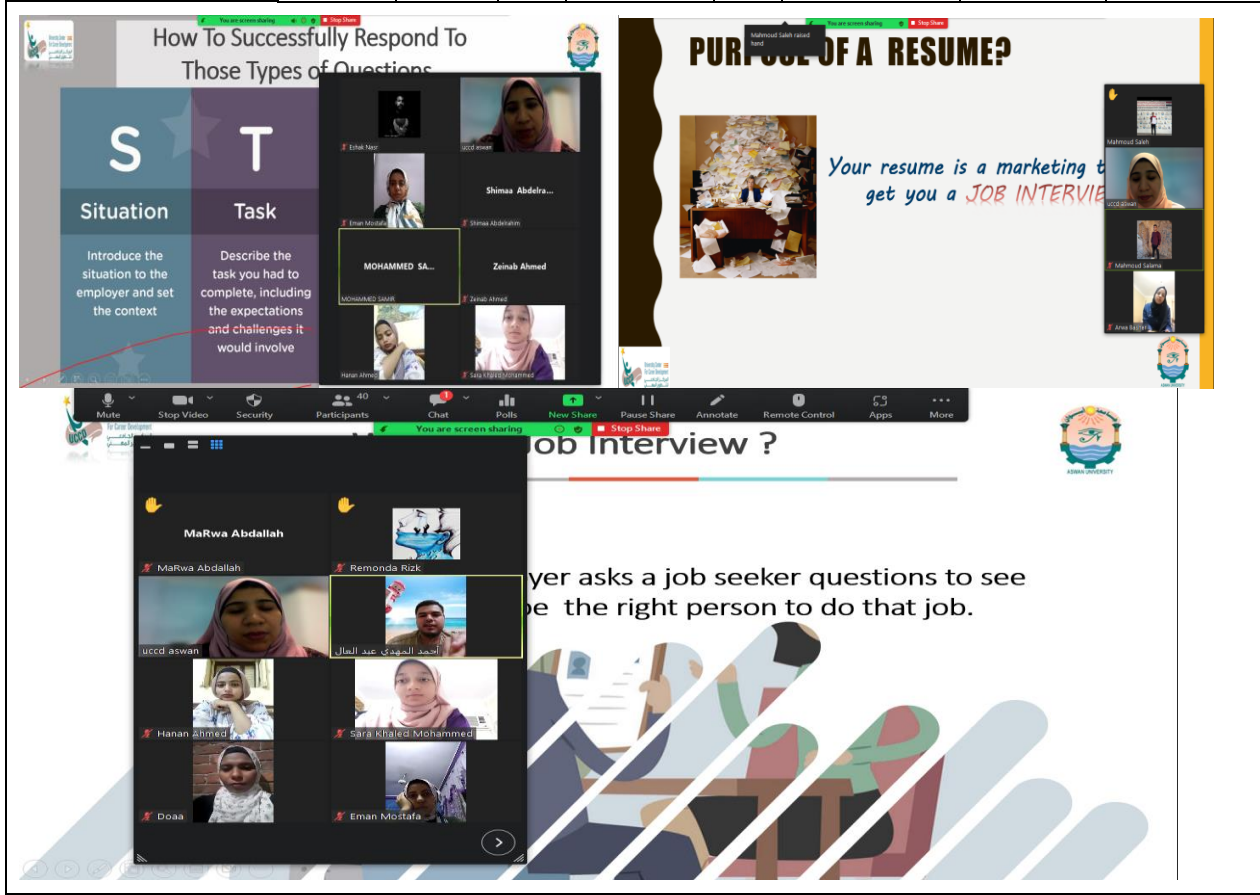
You are screen sharing Stop Share

How To Successfully Respond To Those Types of Questions

S
Situation
Introduce the situation to the employer and set the context

T
Task
Describe the task you had to complete, including the expectations and challenges it would involve

Eshak Nasr
uccd aswan
Eman Mostafa
Shimaa Abdelra...
Shimaa Abdelrahim
MOHAMMED SA...
MOHAMMED SAMIR
Zeinab Ahmed
Zeinab Ahmed
Hanan Ahmed
Sara Khaled Mohammed

You are screen sharing Stop Share
Mahmoud Saleh raised hand

PUR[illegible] OF A RESUME?

Your resume is a marketing t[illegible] get you a JOB INTERVIE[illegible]

Mahmoud Saleh
uccd aswan
Mahmoud Salama
Arwa Bas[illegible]

Mute
Stop Video
Security
Participants 40
Chat 1
Polls
New Share
Pause Share
Annotate
Remote Control
Apps
More

You are screen sharing Stop Share

uccd for Career Development

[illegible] Job Interview ?

ASWAN UNIVERSITY

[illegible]yer asks a job seeker questions to see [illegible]be the right person to do that job.

MaRwa Abdallah
MaRwa Abdallah
Remonda Rizk
uccd aswan
احمد المهدي عبد العال
Hanan Ahmed
Sara Khaled Mohammed
Doaa
Eman Mostafa